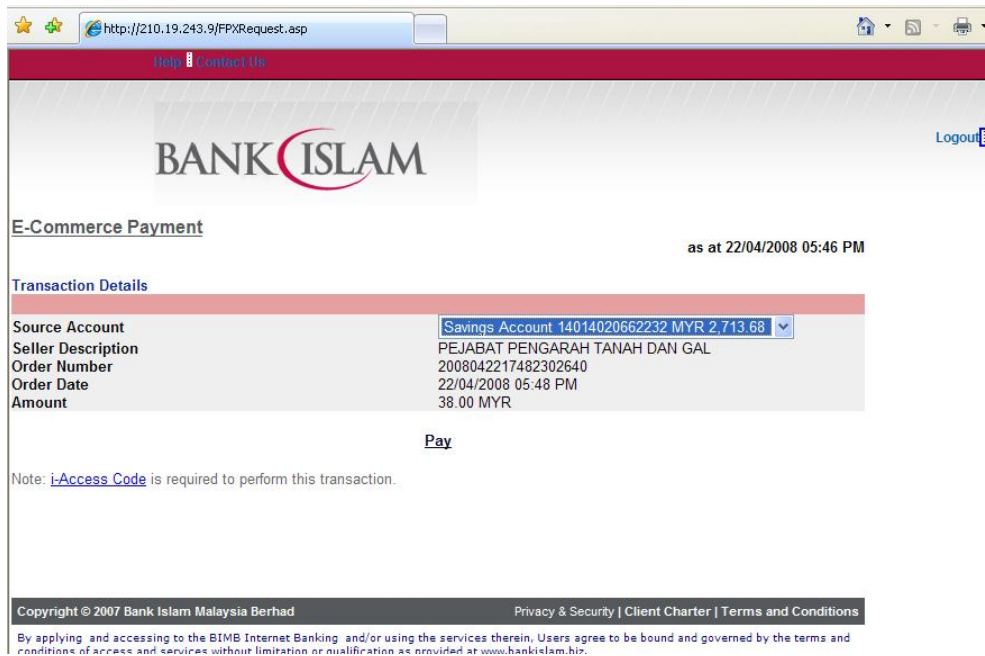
http://210.19.243.9/FPXRequest.asp

Help | Contact Us

BANK ISLAM

Logout

E-Commerce Payment

as at 22/04/2008 05:46 PM

Transaction Details

| | |
|---|---|
| Source Account | Savings Account 14014020662232 MYR 2,713.68 |
| Seller Description | PEJABAT PENGARAH TANAH DAN GAL |
| Order Number | 2008042217482302640 |
| Order Date | 22/04/2008 05:48 PM |
| Amount | 38.00 MYR |

Pay

Note: i-Access Code is required to perform this transaction.

Copyright © 2007 Bank Islam Malaysia Berhad

Privacy & Security | Client Charter | Terms and Conditions

By applying and accessing to the BIMB Internet Banking and/or using the services therein, Users agree to be bound and governed by the terms and conditions of access and services without limitation or qualification as provided at www.bankislam.biz.